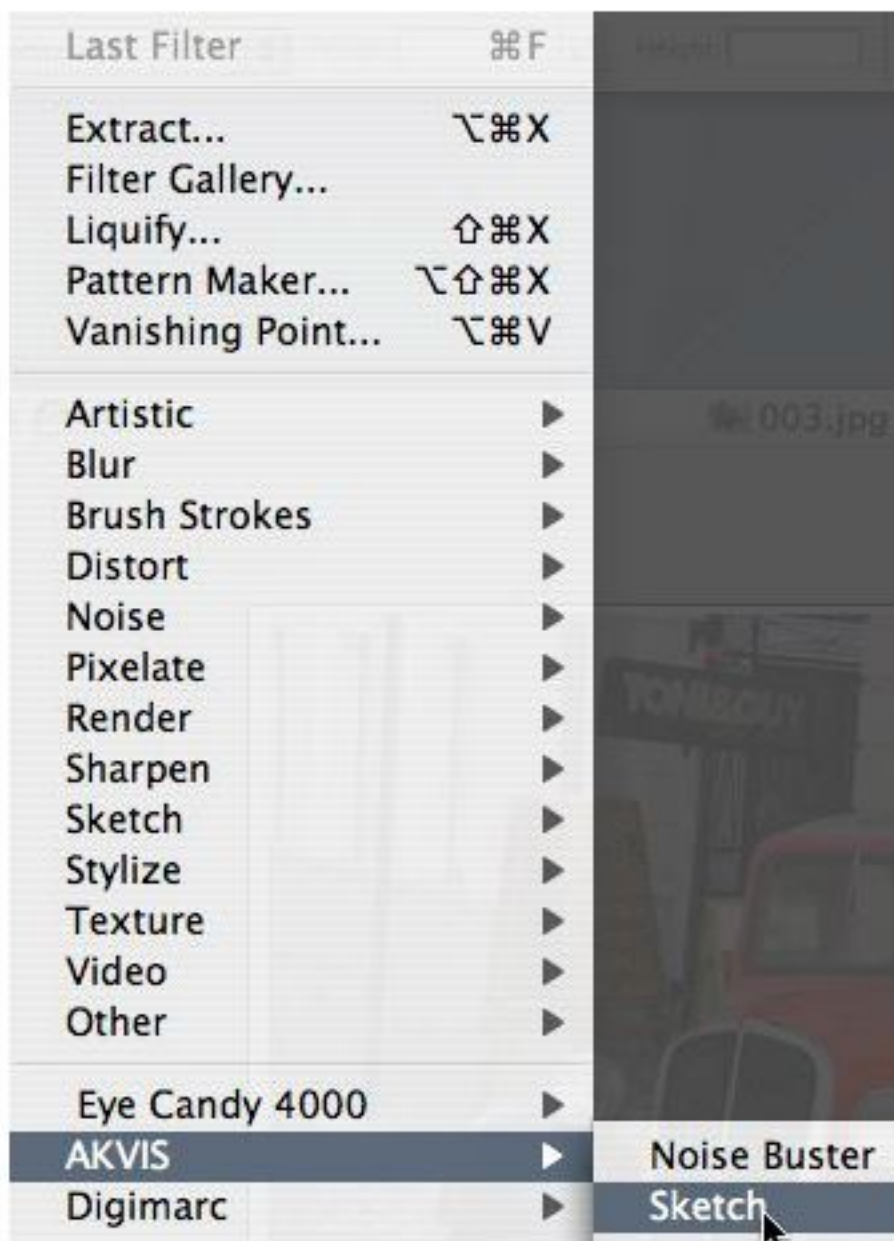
Last Filter ⌘F
Height:

Extract... ⌥⌘X
Filter Gallery...
Liquify... ⇧⌘X
Pattern Maker... ⌥⇧⌘X
Vanishing Point... ⌥⌘V

Artistic
Blur
Brush Strokes
Distort
Noise
Pixelate
Render
Sharpen
Sketch
Stylize
Texture
Video
Other

003.jpg

Eye Candy 4000
AKVIS
Digimarc

Noise Buster
Sketch